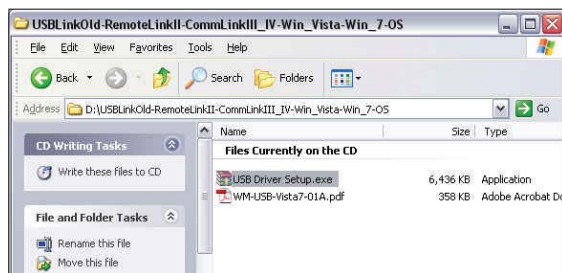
USBLinkOld-RemoteLinkII-CommLinkIII_IV-Win_Vista-Win_7-OS

File Edit View Favorites Tools Help

Back Search Folders

Address D:\USBLinkOld-RemoteLinkII-CommLinkIII_IV-Win_Vista-Win_7-OS Go

CD Writing Tasks

Write these files to CD

File and Folder Tasks

Rename this file

Move this file

| Name | Size | Type |
|---|---|---|
| Files Currently on the CD | | |
| USB Driver Setup.exe | 6,436 KB | Application |
| WM-USB-Vista7-01A.pdf | 358 KB | Adobe Acrobat Do |